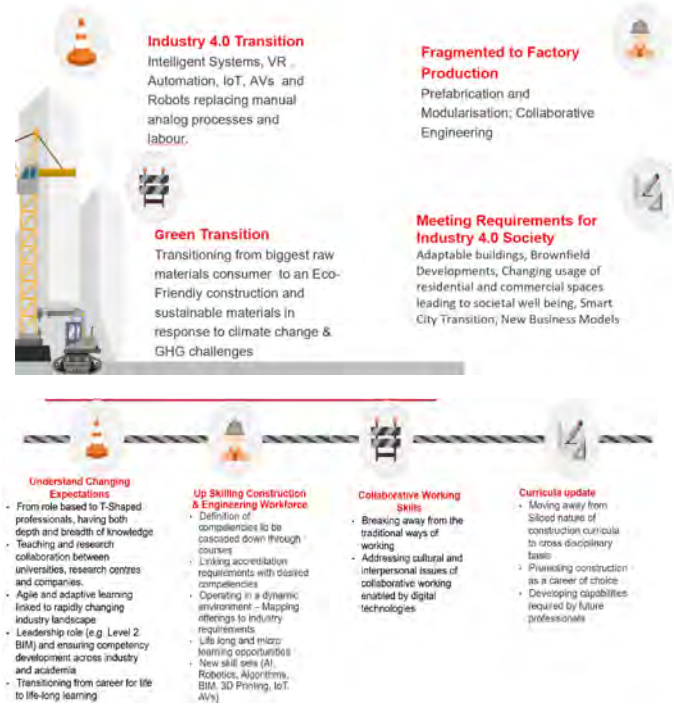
Industry 4.0 Transition
Intelligent Systems, VR , Automation, IoT, AVs and Robots replacing manual analog processes and labour.

Fragmented to Factory Production
Prefabrication and Modularisation; Collaborative Engineering

Green Transition
Transitioning from biggest raw materials consumer to an Eco-Friendly construction and sustainable materials in response to climate change & GHG challenges

Meeting Requirements for Industry 4.0 Society
Adaptable buildings, Brownfield Developments, Changing usage of residential and commercial spaces leading to societal well being, Smart City Transition, New Business Models

Understand Changing Expectations
- From role based to T-Shaped professionals, having both depth and breadth of knowledge
- Teaching and research collaboration between universities, research centres and companies.
- Agile and adaptive learning linked to rapidly changing industry landscape
- Leadership role (e.g. Level 2 BIM) and ensuring competency development across industry and academia
- Transitioning from career for life to life-long learning

Up Skilling Construction & Engineering Workforce
- Definition of competencies to be cascaded down through courses
- Linking accreditation requirements with desired competencies
- Operating in a dynamic environment – Mapping offerings to industry requirements
- Life long and micro learning opportunities
- New skill sets (AI, Robotics, Algorithms, BIM, 3D Printing, IoT, AVs)

Collaborative Working Skills
- Breaking away from the traditional ways of working
- Addressing cultural and interpersonal issues of collaborative working enabled by digital technologies

Curricula update
- Moving away from Siloed nature of construction curricula to cross disciplinary basis
- Promoting construction as a career of choice
- Developing capabilities required by future professionals